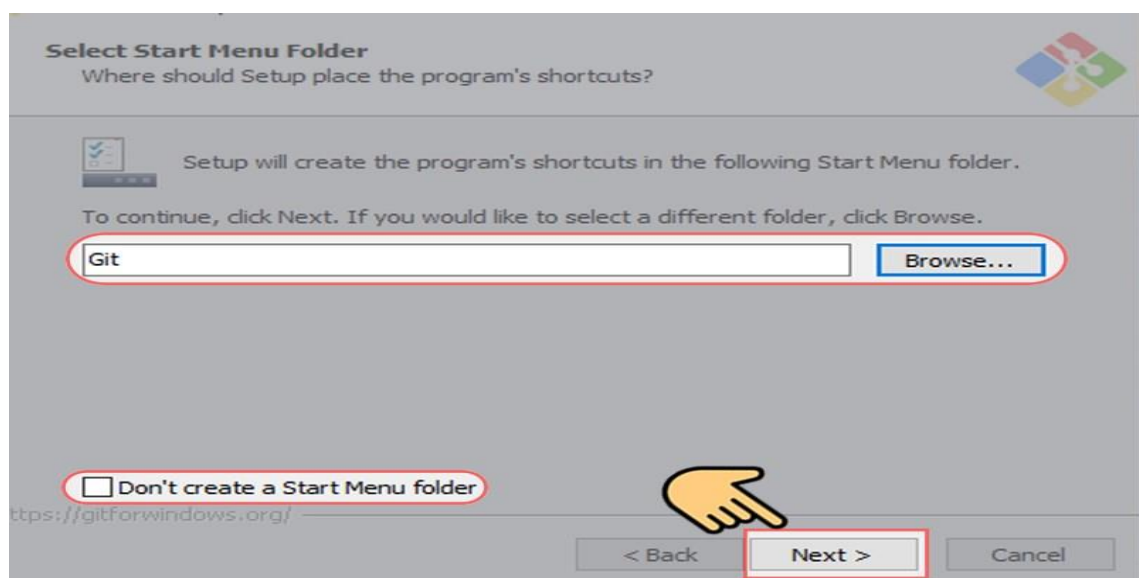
Select Start Menu Folder
Where should Setup place the program's shortcuts?

Setup will create the program's shortcuts in the following Start Menu folder.

To continue, click Next. If you would like to select a different folder, click Browse.

Git

Browse...

Don't create a Start Menu folder

ttps://gitforwindows.org/

< Back

Next >

Cancel